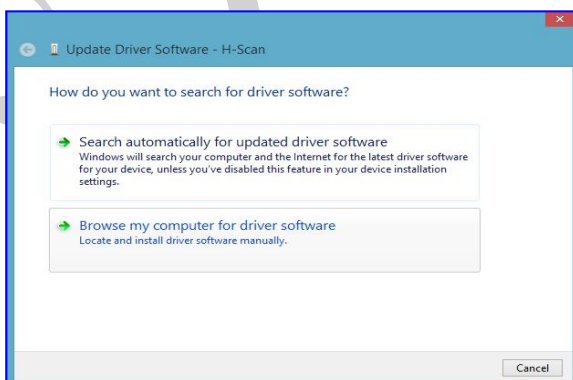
Update Driver Software - H-Scan

How do you want to search for driver software?

Search automatically for updated driver software
Windows will search your computer and the Internet for the latest driver software for your device, unless you've disabled this feature in your device installation settings.

Browse my computer for driver software
Locate and install driver software manually.

Cancel